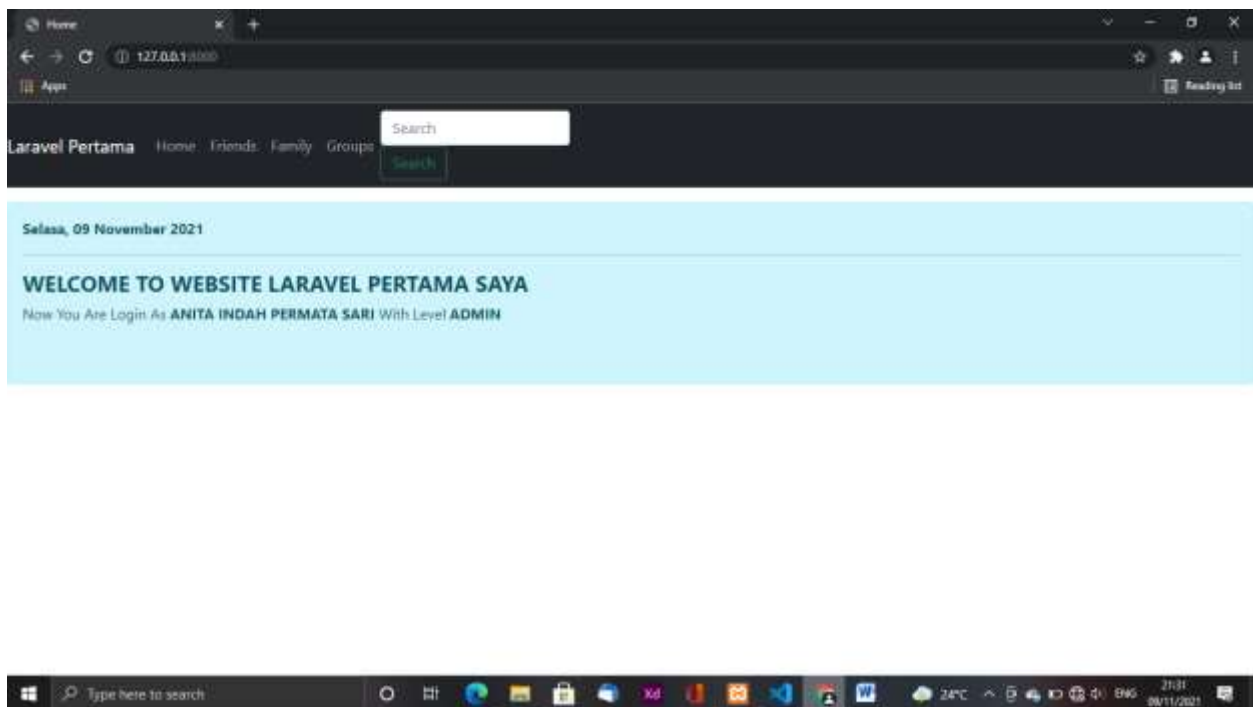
Home
127.0.0.1:8000
Apps
Reading list

Laravel Pertama Home Friends Family Groups Search Search

Selasa, 09 November 2021

WELCOME TO WEBSITE LARAVEL PERTAMA SAYA

Now You Are Login As **ANITA INDAH PERMATA SARI** With Level **ADMIN**

Type here to search
24°C ENG 21:31 09/11/2021